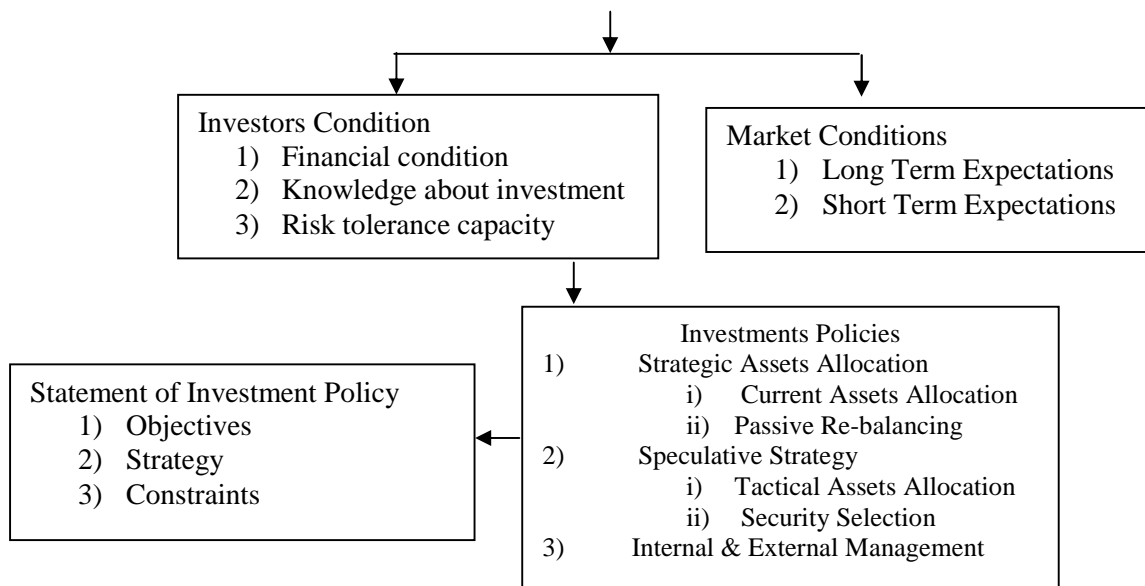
Investors Condition
1) Financial condition
2) Knowledge about investment
3) Risk tolerance capacity

Market Conditions
1) Long Term Expectations
2) Short Term Expectations

Investments Policies
1) Strategic Assets Allocation
i) Current Assets Allocation
ii) Passive Re-balancing
2) Speculative Strategy
i) Tactical Assets Allocation
ii) Security Selection
3) Internal & External Management

Statement of Investment Policy
1) Objectives
2) Strategy
3) Constraints